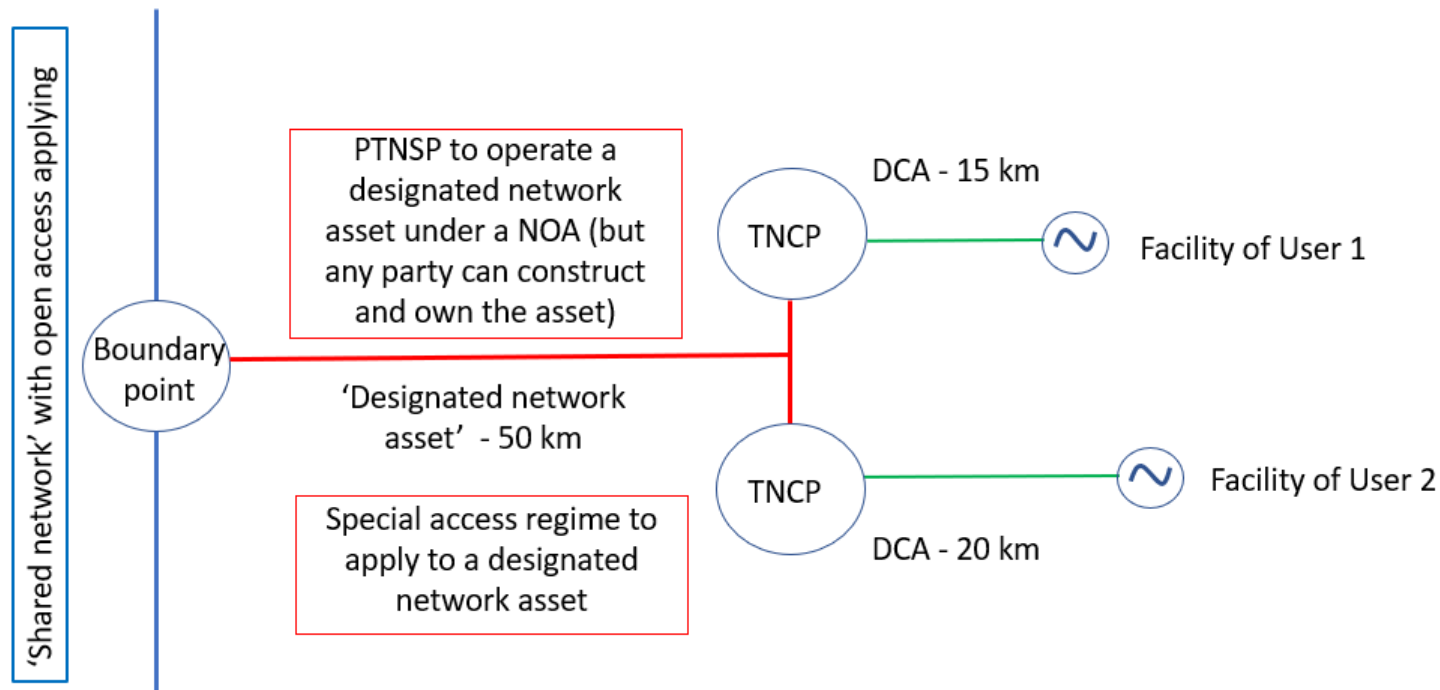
‘Shared network’ with open access applying

PTNSP to operate a designated network asset under a NOA (but any party can construct and own the asset)

DCA - 15 km

TNCP

Facility of User 1

Boundary point

‘Designated network asset’ - 50 km

TNCP

Facility of User 2

Special access regime to apply to a designated network asset

DCA - 20 km